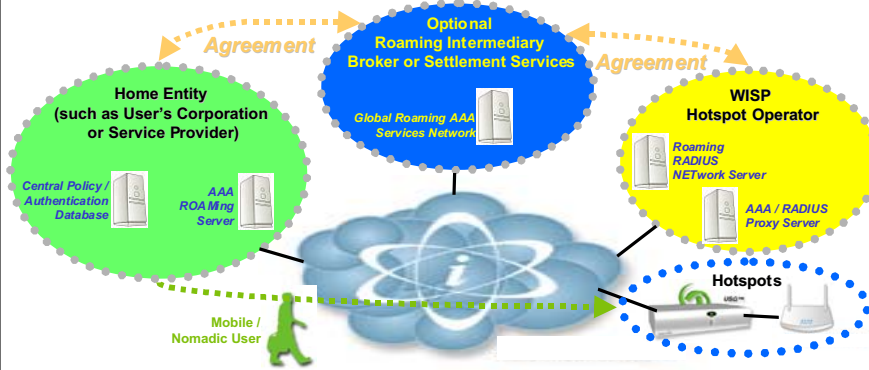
Agreement

Optional
Roaming Intermediary
Broker or Settlement Services

Agreement

Global Roaming AAA
Services Network

Home Entity
(such as User's Corporation
or Service Provider)

Central Policy /
Authentication
Database

AAA
ROAMing
Server

WISP
Hotspot Operator

Roaming
RADIUS
NETwork Server

AAA / RADIUS
Proxy Server

i

Hotspots

USG

Mobile /
Nomadic User